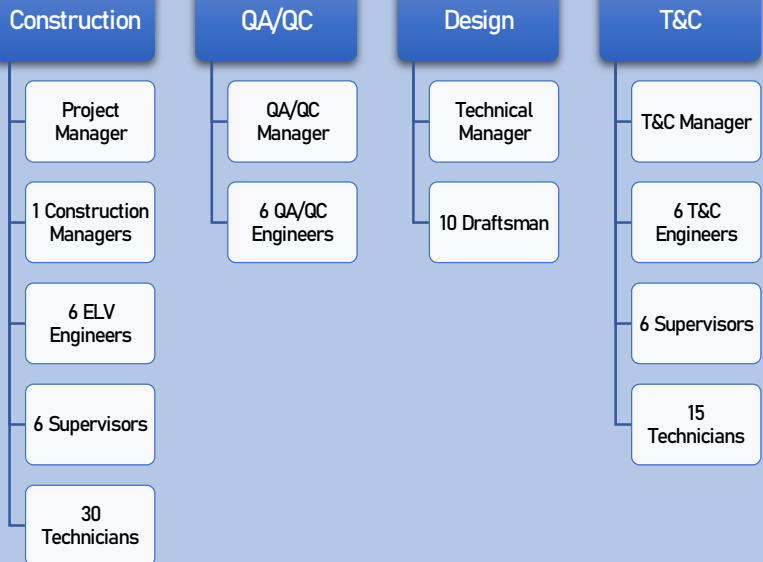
Construction

Project Manager

1 Construction Managers

6 ELV Engineers

6 Supervisors

30 Technicians

QA/QC

QA/QC Manager

6 QA/QC Engineers

Design

Technical Manager

10 Draftsman

T&C

T&C Manager

6 T&C Engineers

6 Supervisors

15 Technicians